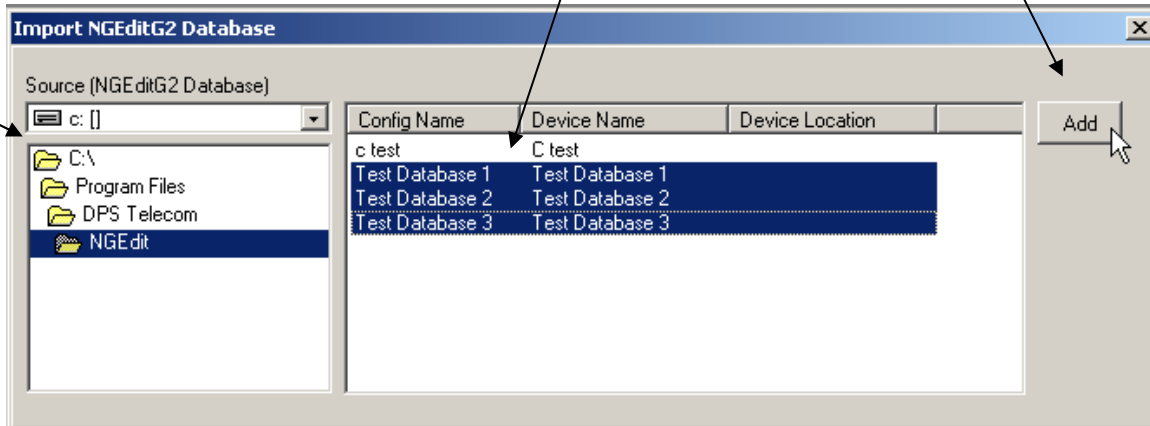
Import NGEditG2 Database

Source (NGEditG2 Database)

c: []

C:\
Program Files
DPS Telecom
NGEdit

| Config Name | Device Name | Device Location |
|---|---|---|
| c test | C test | |
| Test Database 1 | Test Database 1 | |
| Test Database 2 | Test Database 2 | |
| Test Database 3 | Test Database 3 | |

Add